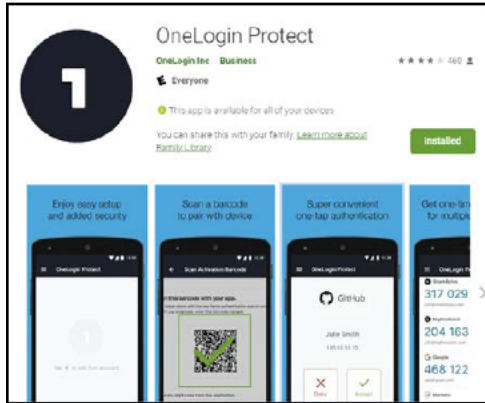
1

OneLogin Protect

OneLogin Inc Business

★★★★ 460

Everyone

This app is available for all of your devices

You can share this with your family. Learn more about Family Library

Installed

Enjoy easy setup and added security

OneLogin Protect

1

Scan a barcode to pair with device

Scan Activation Barcode

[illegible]

Super convenient one-tap authentication

OneLogin Protect

GitHub

John Smith

Deny

Accept

Get one-tim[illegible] for multipl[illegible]

OneLogin Protect

317 029

204 163

Google

468 122